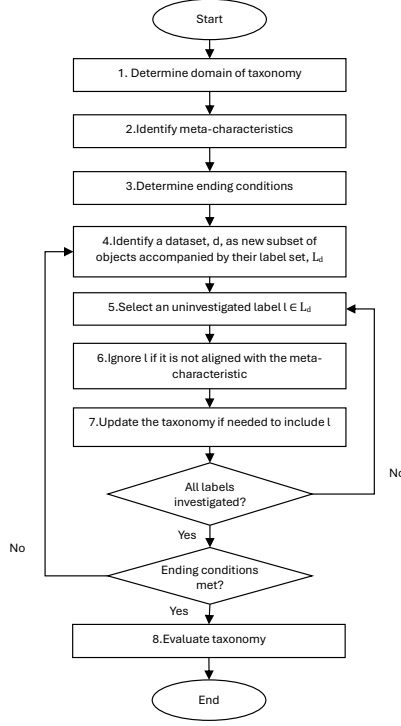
Start

1. Determine domain of taxonomy

2.Identify meta-characteristics

3.Determine ending conditions

4.Identify a dataset, d, as new subset of objects accompanied by their label set, $L_d$

5.Select an uninvestigated label $l \in L_d$

6.Ignore $l$ if it is not aligned with the meta-characteristic

7.Update the taxonomy if needed to include $l$

All labels investigated?

No

Yes

No

Ending conditions met?

Yes

8.Evaluate taxonomy

End